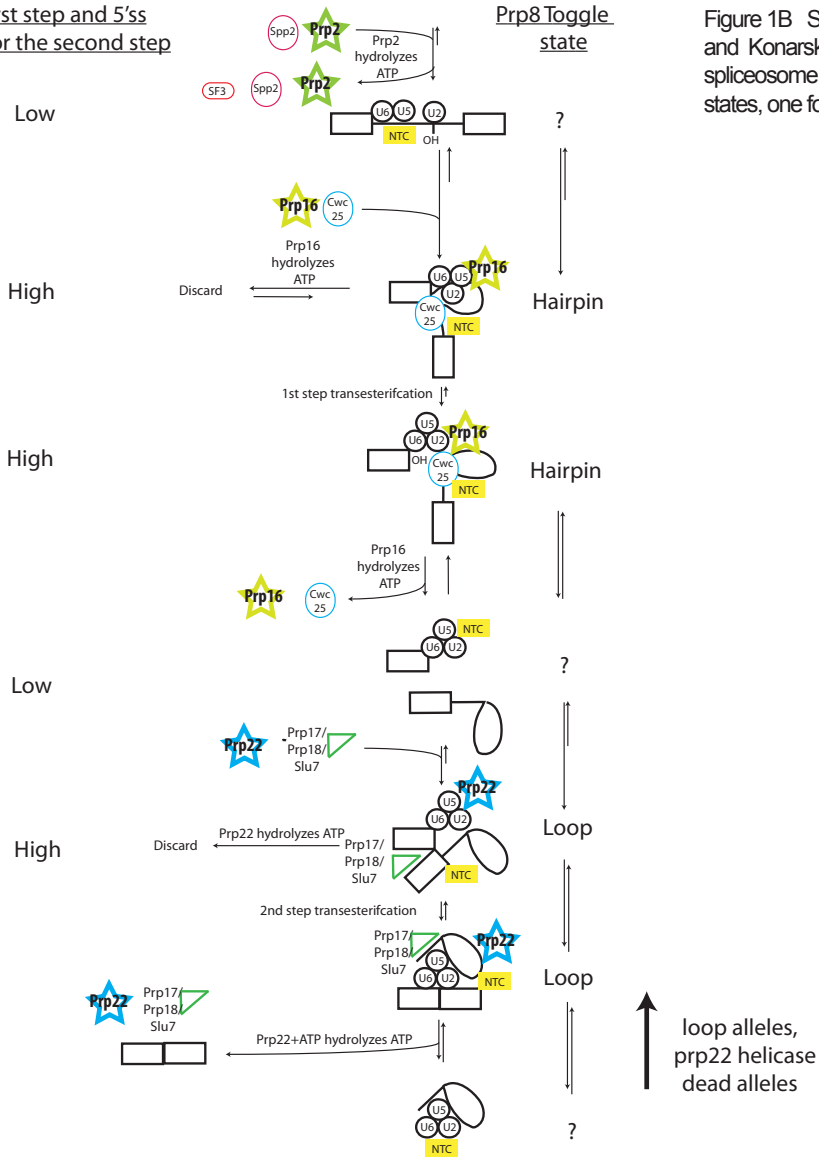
st step and 5'ss
or the second step

Prp8 Toggle state

Figure 1B S
and Konarsk
spliceosome
states, one fo

Spp2 Prp2
Prp2 hydrolyzes ATP
SF3 Spp2 Prp2

Low
U6 U5 U2
NTC OH
?

Prp16 Cwc 25
Prp16 hydrolyzes ATP
Discard
High
U6 U5 Prp16
U2
Cwc 25
NTC
Hairpin

1st step transesterifcation

High
U5
U6 U2 Prp16
OH Cwc 25
NTC
Hairpin

Prp16 hydrolyzes ATP
Prp16 Cwc 25

U5 NTC
U6 U2
Low
?

Prp22
Prp17/ Prp18/ Slu7

U5 Prp22
U6 U2
High
Discard
Prp22 hydrolyzes ATP
Prp17/ Prp18/ Slu7
NTC
Loop

2nd step transesterifcation

Prp17/ Prp18/ Slu7
Prp22
U5
U6 U2
NTC
Loop

Prp22
Prp17/ Prp18/ Slu7

Prp22+ATP hydrolyzes ATP

loop alleles, prp22 helicase dead alleles

U5
U6 U2
NTC
?